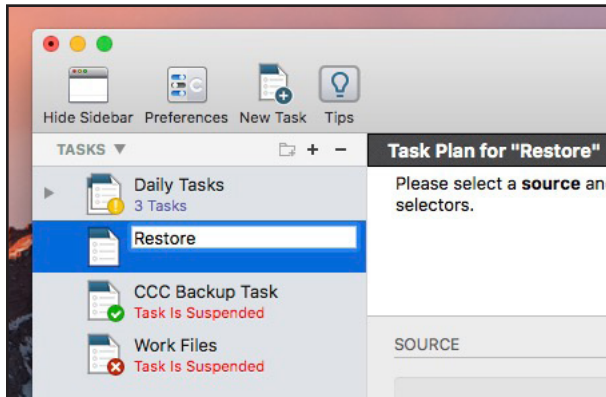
Hide Sidebar Preferences New Task Tips

TASKS ▼ + −

Daily Tasks
3 Tasks

Restore

CCC Backup Task
Task Is Suspended

Work Files
Task Is Suspended

Task Plan for "Restore"

Please select a **source** an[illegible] selectors.

SOURCE